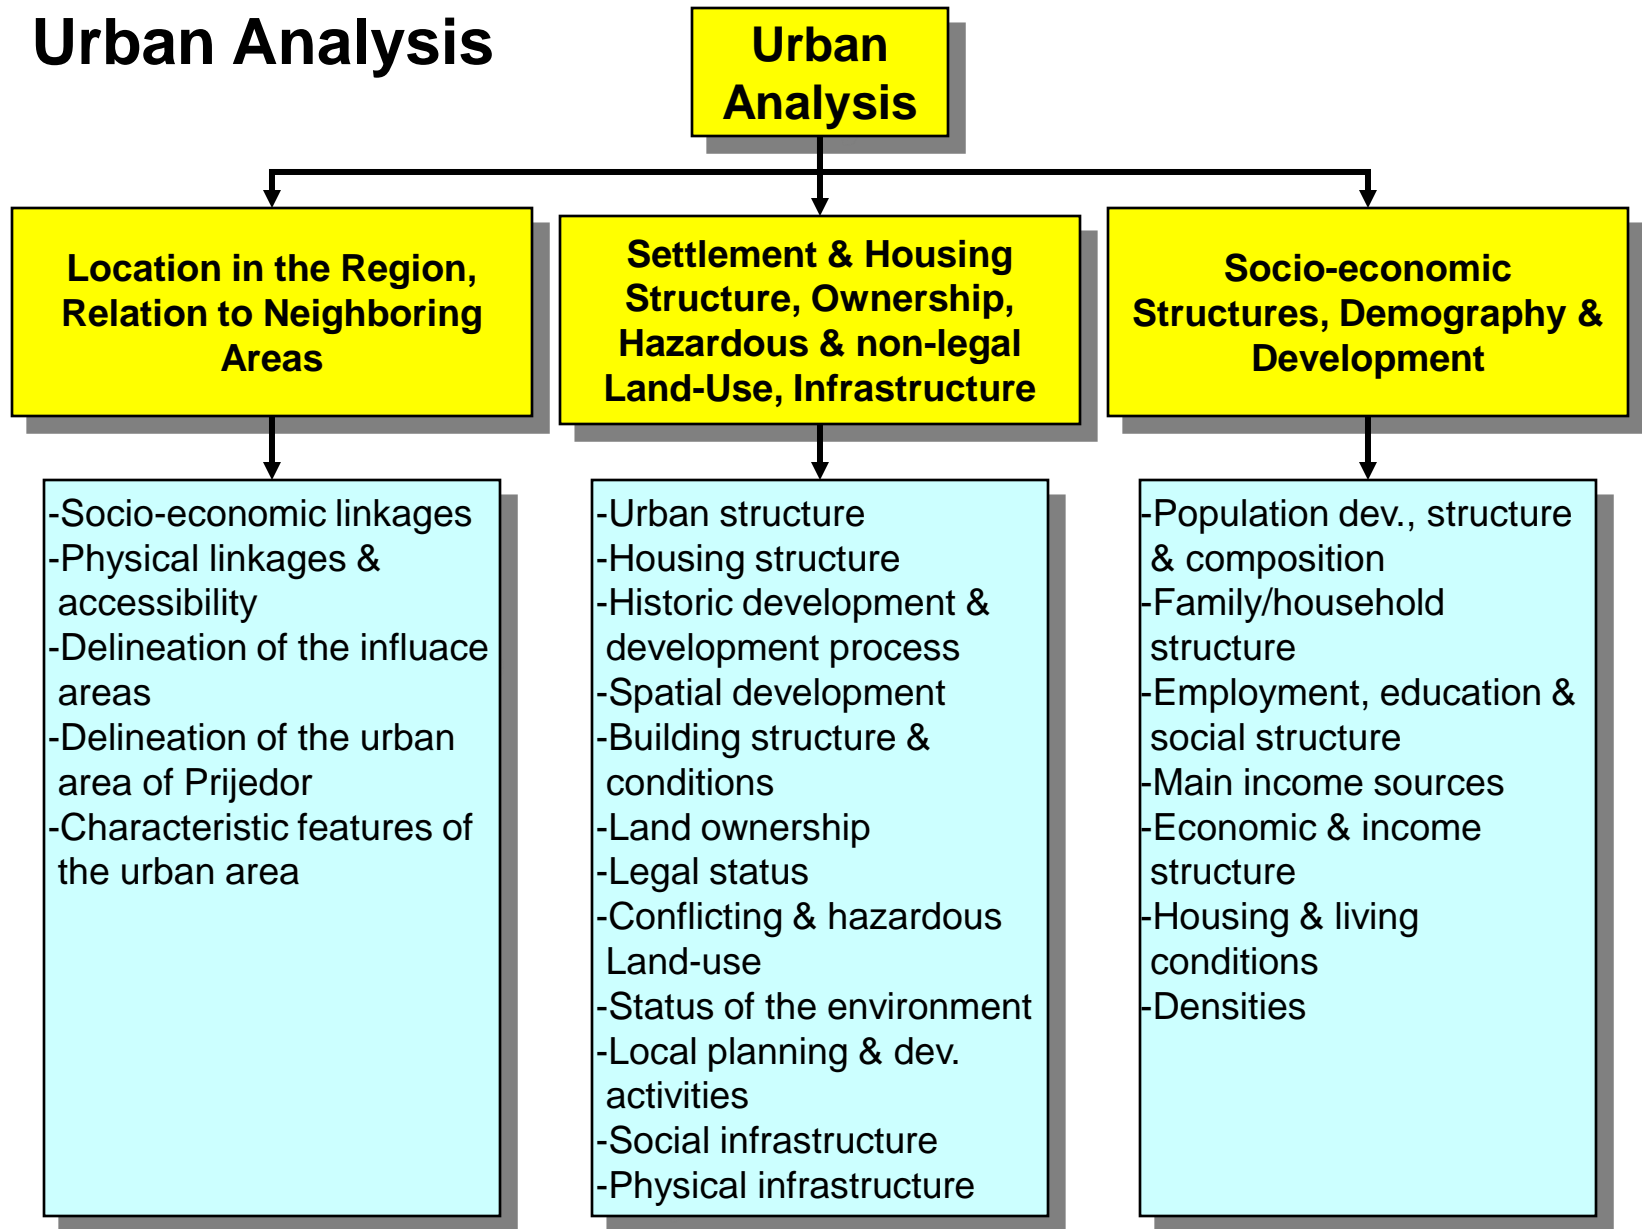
Urban Analysis

Urban Analysis

Location in the Region, Relation to Neighboring Areas

Settlement & Housing Structure, Ownership, Hazardous & non-legal Land-Use, Infrastructure

Socio-economic Structures, Demography & Development

-Socio-economic linkages
-Physical linkages & accessibility
-Delineation of the influace areas
-Delineation of the urban area of Prijedor
-Characteristic features of the urban area

-Urban structure
-Housing structure
-Historic development & development process
-Spatial development
-Building structure & conditions
-Land ownership
-Legal status
-Conflicting & hazardous Land-use
-Status of the environment
-Local planning & dev. activities
-Social infrastructure
-Physical infrastructure

-Population dev., structure & composition
-Family/household structure
-Employment, education & social structure
-Main income sources
-Economic & income structure
-Housing & living conditions
-Densities